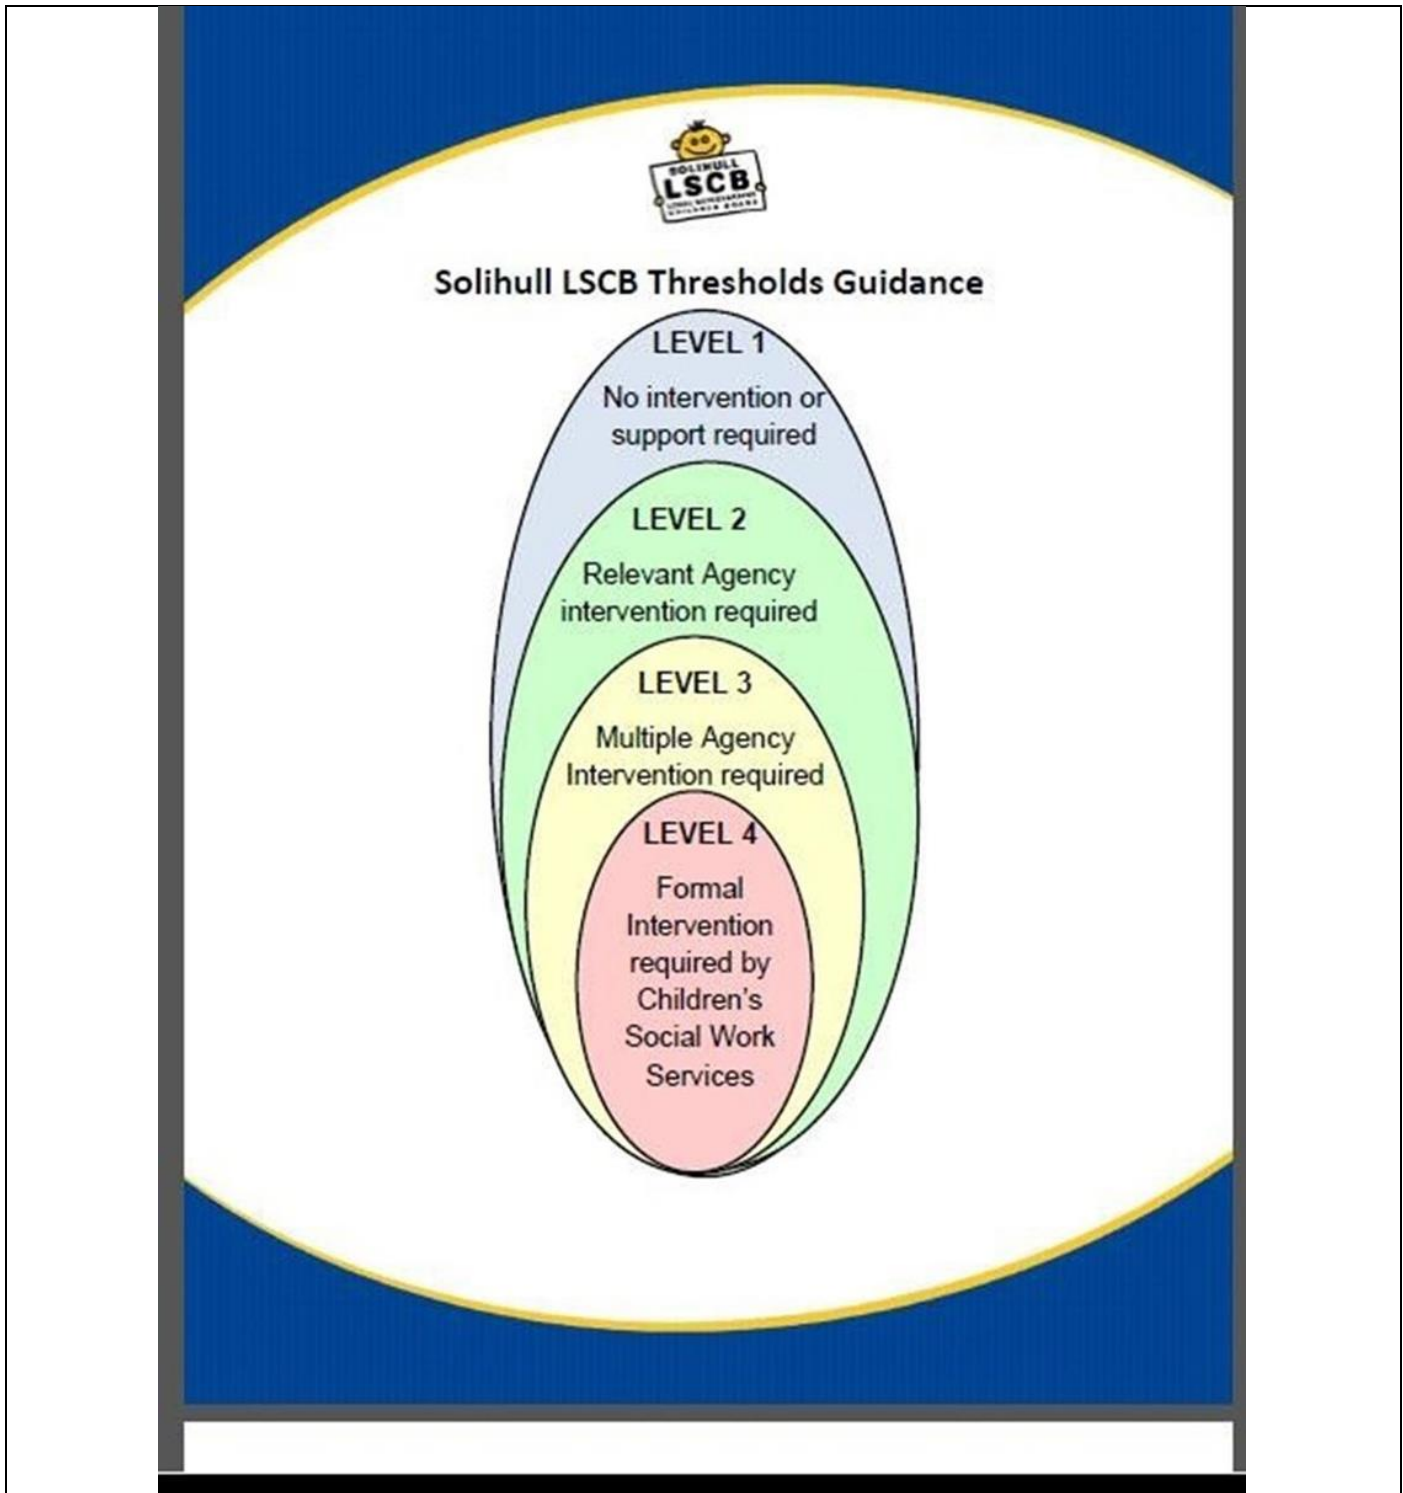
SOLIHULL
LSCB
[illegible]

Solihull LSCB Thresholds Guidance

LEVEL 1

No intervention or support required

LEVEL 2

Relevant Agency intervention required

LEVEL 3

Multiple Agency Intervention required

LEVEL 4

Formal Intervention required by Children's Social Work Services